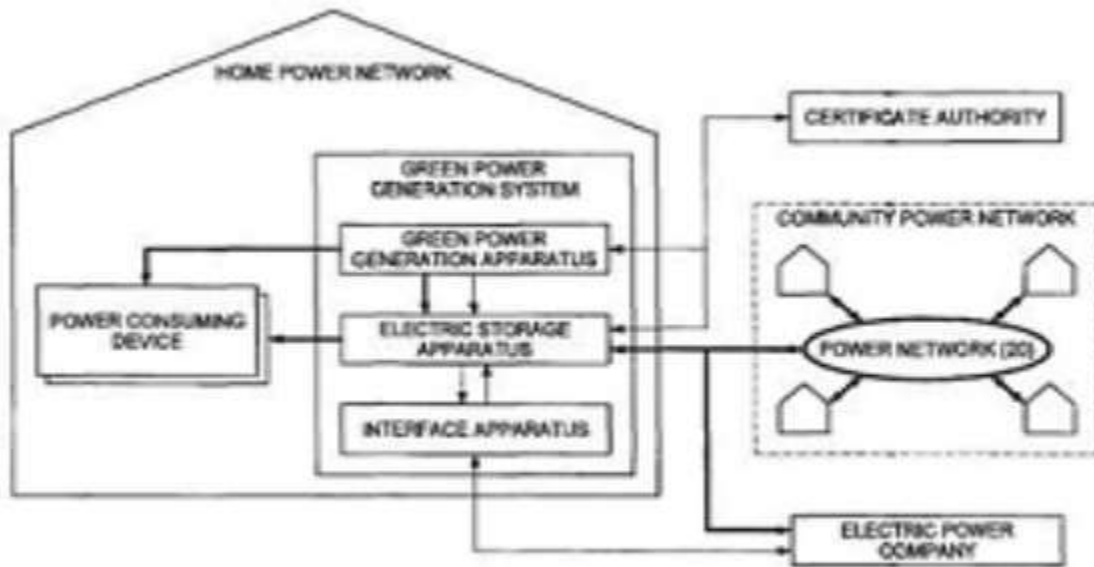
HOME POWER NETWORK

GREEN POWER GENERATION SYSTEM

GREEN POWER GENERATION APPARATUS

POWER CONSUMING DEVICE

ELECTRIC STORAGE APPARATUS

INTERFACE APPARATUS

CERTIFICATE AUTHORITY

COMMUNITY POWER NETWORK

POWER NETWORK (20)

ELECTRIC POWER COMPANY